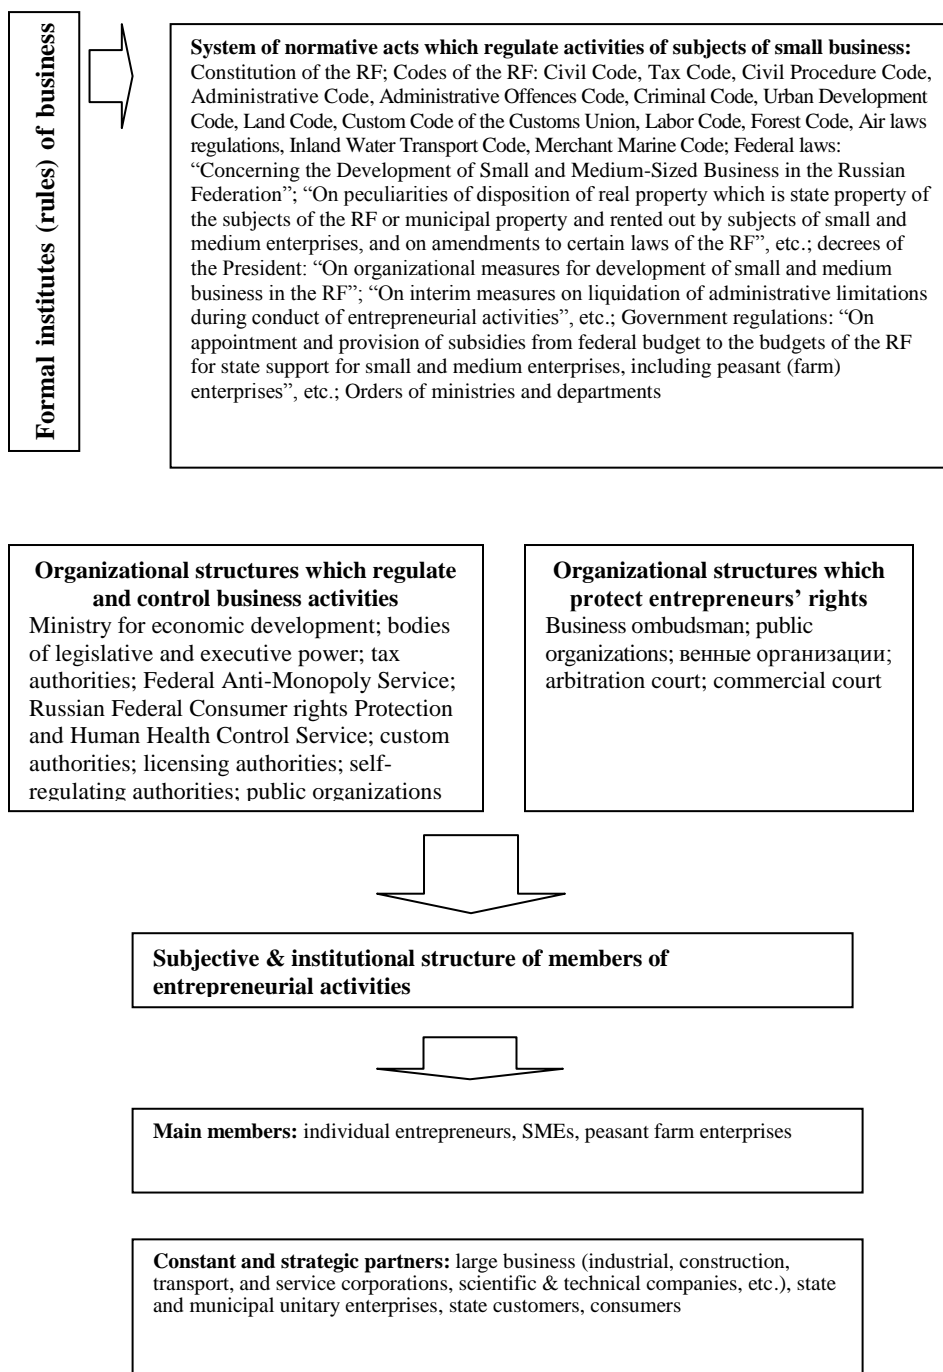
Formal institutes (rules) of business

**System of normative acts which regulate activities of subjects of small business:** Constitution of the RF; Codes of the RF: Civil Code, Tax Code, Civil Procedure Code, Administrative Code, Administrative Offences Code, Criminal Code, Urban Development Code, Land Code, Custom Code of the Customs Union, Labor Code, Forest Code, Air laws regulations, Inland Water Transport Code, Merchant Marine Code; Federal laws: "Concerning the Development of Small and Medium-Sized Business in the Russian Federation"; "On peculiarities of disposition of real property which is state property of the subjects of the RF or municipal property and rented out by subjects of small and medium enterprises, and on amendments to certain laws of the RF", etc.; decrees of the President: "On organizational measures for development of small and medium business in the RF"; "On interim measures on liquidation of administrative limitations during conduct of entrepreneurial activities", etc.; Government regulations: "On appointment and provision of subsidies from federal budget to the budgets of the RF for state support for small and medium enterprises, including peasant (farm) enterprises", etc.; Orders of ministries and departments

**Organizational structures which regulate and control business activities**
Ministry for economic development; bodies of legislative and executive power; tax authorities; Federal Anti-Monopoly Service; Russian Federal Consumer rights Protection and Human Health Control Service; custom authorities; licensing authorities; self-regulating authorities; public organizations

**Organizational structures which protect entrepreneurs' rights**
Business ombudsman; public organizations; венные организации; arbitration court; commercial court

**Subjective & institutional structure of members of entrepreneurial activities**

**Main members:** individual entrepreneurs, SMEs, peasant farm enterprises

**Constant and strategic partners:** large business (industrial, construction, transport, and service corporations, scientific & technical companies, etc.), state and municipal unitary enterprises, state customers, consumers